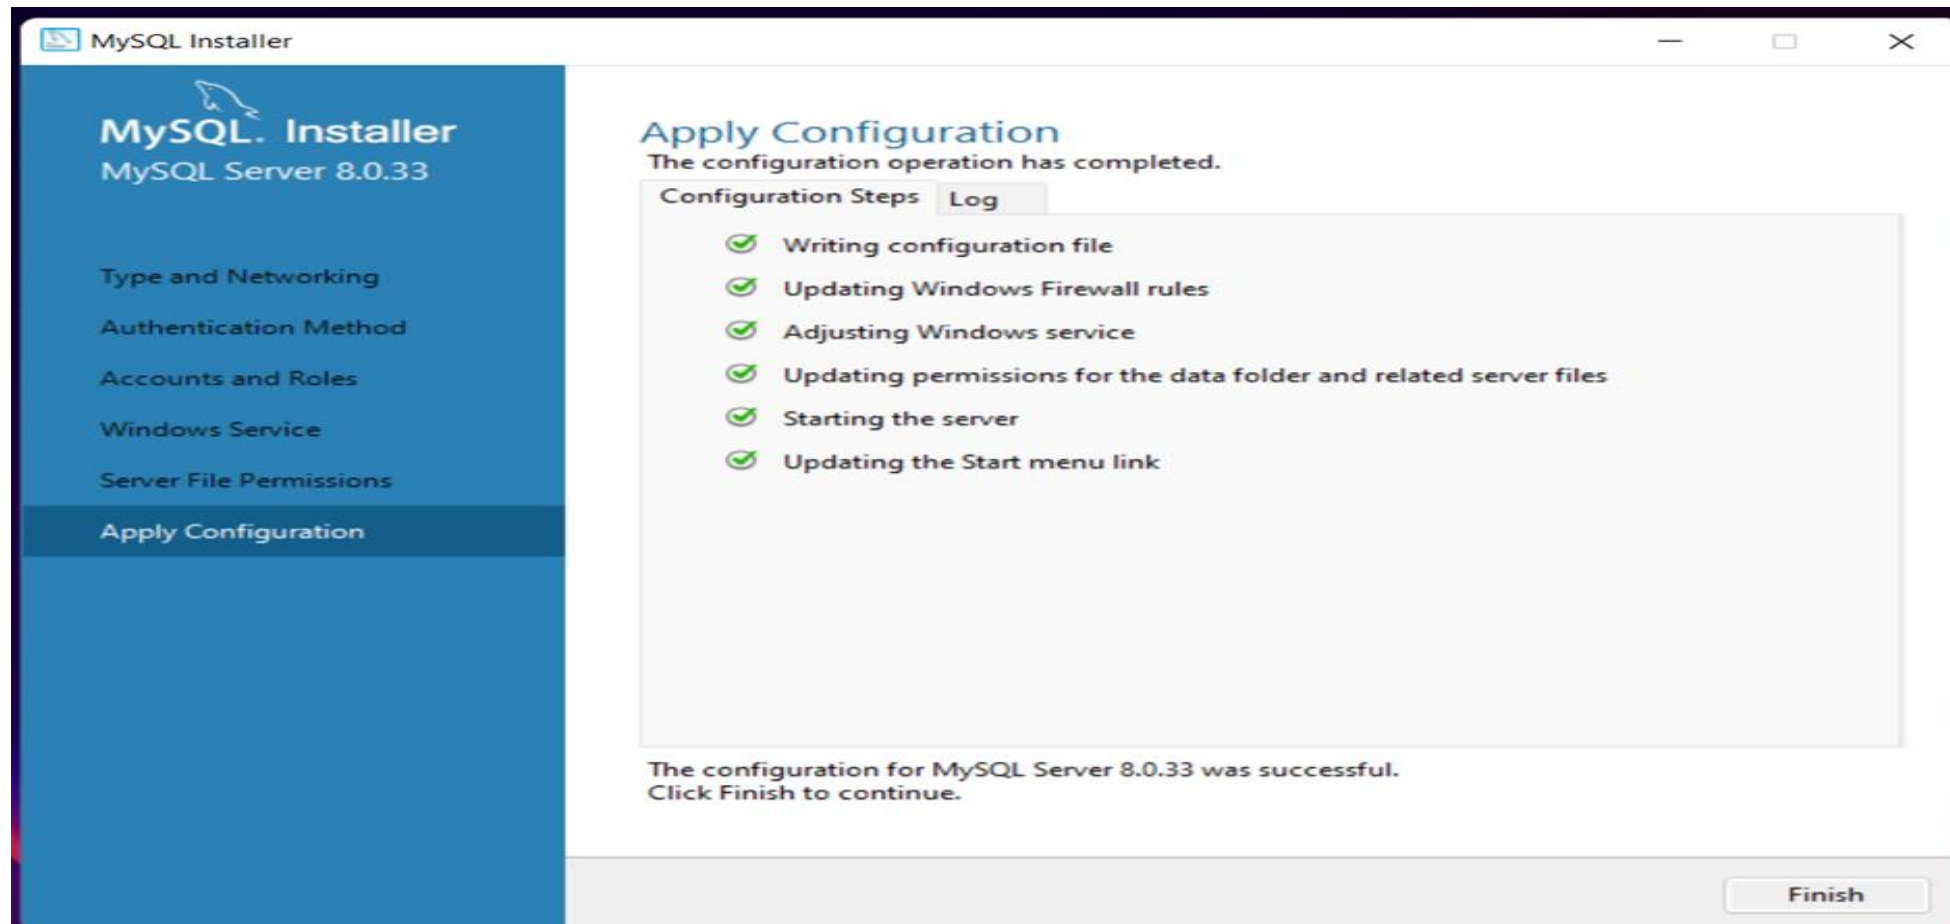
MySQL Installer

MySQL. Installer
MySQL Server 8.0.33

Type and Networking
Authentication Method
Accounts and Roles
Windows Service
Server File Permissions
Apply Configuration

Apply Configuration
The configuration operation has completed.

Configuration Steps | Log

Writing configuration file
Updating Windows Firewall rules
Adjusting Windows service
Updating permissions for the data folder and related server files
Starting the server
Updating the Start menu link

The configuration for MySQL Server 8.0.33 was successful.
Click Finish to continue.

Finish